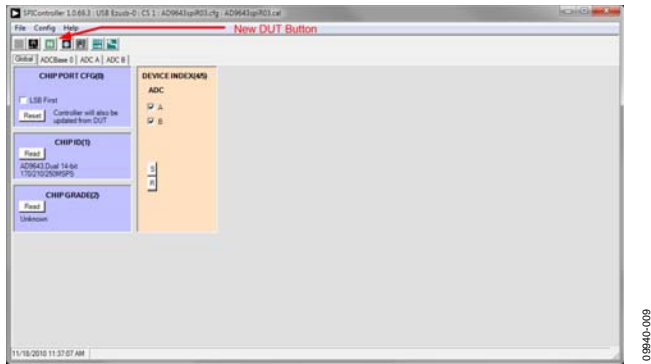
SPIController 1.0.68.3 : USB Ezusb-0 : CS 1 : AD9643spiR03.cfg : AD9643spiR03.cal

File Config Help

New DUT Button

Global ADCBase 0 ADC A ADC B

CHIP PORT CFG(0)

LSB First

Reset Controller will also be updated from DUT

CHIP ID(1)

Read

AD9643 Dual 14-bit 170/210/250MSPS

CHIP GRADE(2)

Read

Unknown

DEVICE INDEX(4/5)

ADC

A

B

S

R

11/18/2010 11:37:07 AM

09940-009